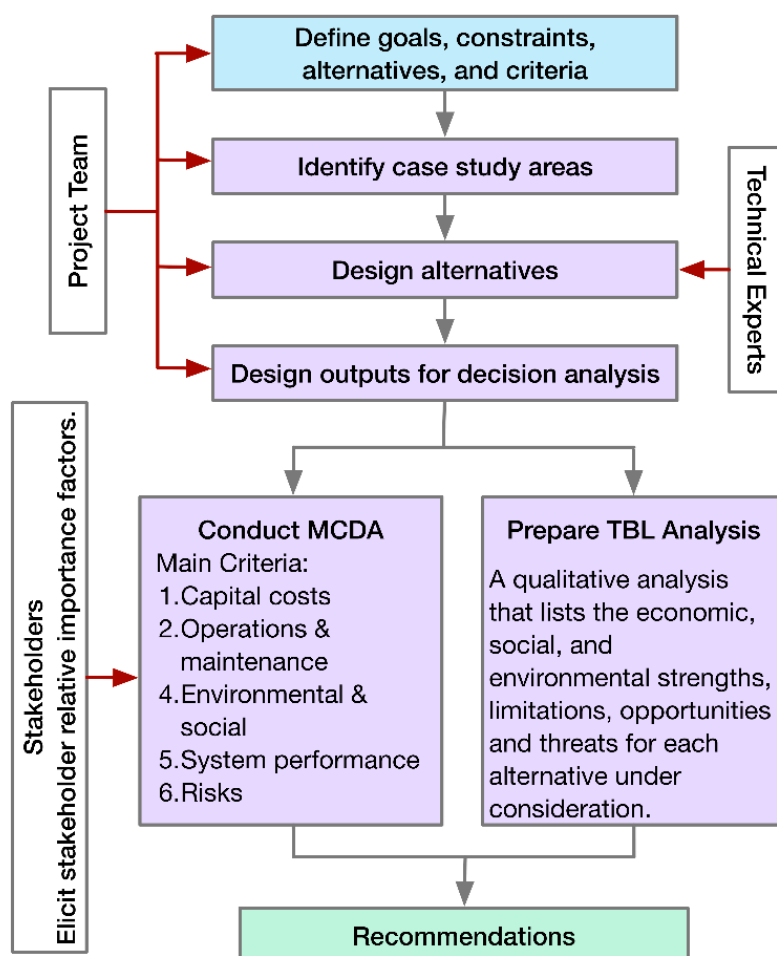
Project Team

Define goals, constraints, alternatives, and criteria

Identify case study areas

Design alternatives

Design outputs for decision analysis

Technical Experts

Stakeholders
Elicit stakeholder relative importance factors.

Conduct MCDA
Main Criteria:
1. Capital costs
2. Operations & maintenance
4. Environmental & social
5. System performance
6. Risks

Prepare TBL Analysis
A qualitative analysis that lists the economic, social, and environmental strengths, limitations, opportunities and threats for each alternative under consideration.

Recommendations